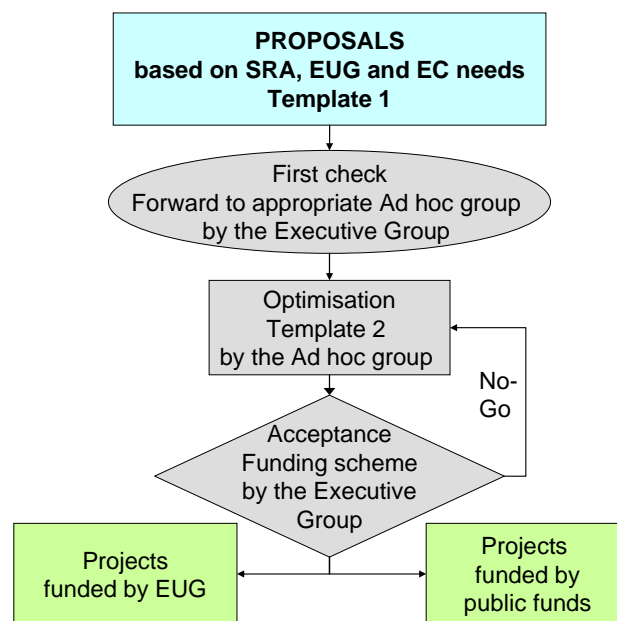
PROPOSALS
based on SRA, EUG and EC needs
Template 1

First check
Forward to appropriate Ad hoc group
by the Executive Group

Optimisation
Template 2
by the Ad hoc group

No-Go

Acceptance
Funding scheme
by the Executive Group

Projects funded by EUG

Projects funded by public funds